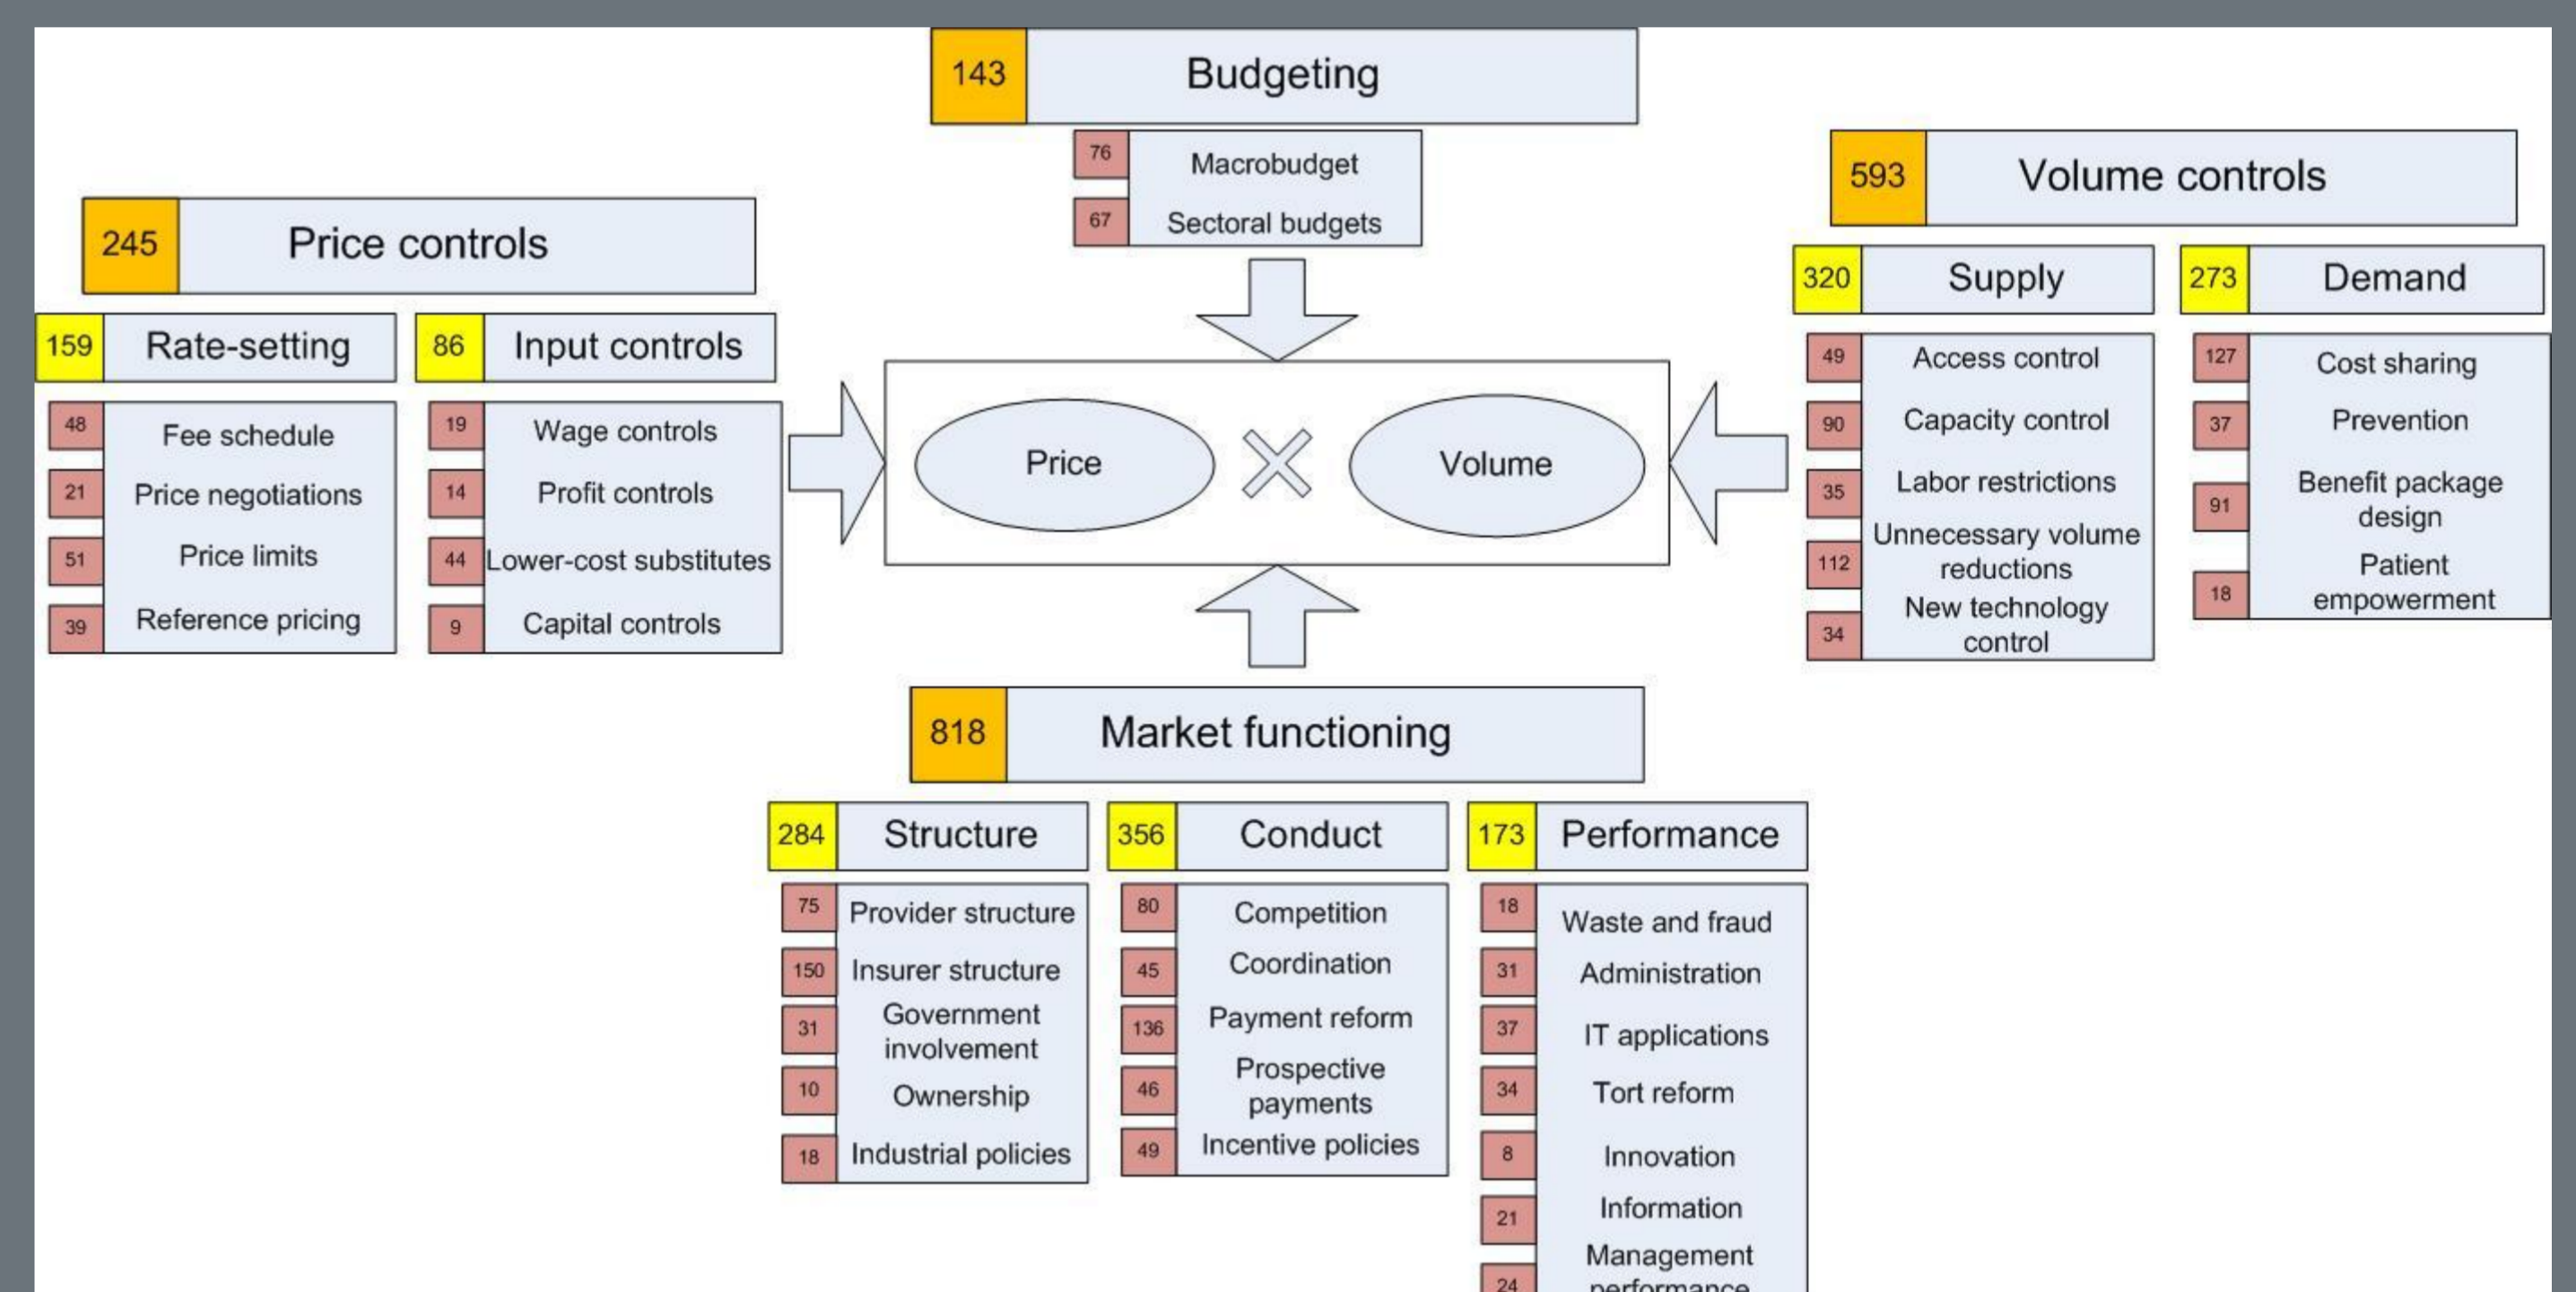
143 Budgeting

76 Macrobudget
67 Sectoral budgets

245 Price controls

159 Rate-setting
48 Fee schedule
21 Price negotiations
51 Price limits
39 Reference pricing

86 Input controls
19 Wage controls
14 Profit controls
44 Lower-cost substitutes
9 Capital controls

Price × Volume

593 Volume controls

320 Supply
49 Access control
90 Capacity control
35 Labor restrictions
112 Unnecessary volume reductions
34 New technology control

273 Demand
127 Cost sharing
37 Prevention
91 Benefit package design
18 Patient empowerment

818 Market functioning

284 Structure
75 Provider structure
150 Insurer structure
31 Government involvement
10 Ownership
18 Industrial policies

356 Conduct
80 Competition
45 Coordination
136 Payment reform
46 Prospective payments
49 Incentive policies

173 Performance
18 Waste and fraud
31 Administration
37 IT applications
34 Tort reform
8 Innovation
21 Information
24 Management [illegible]